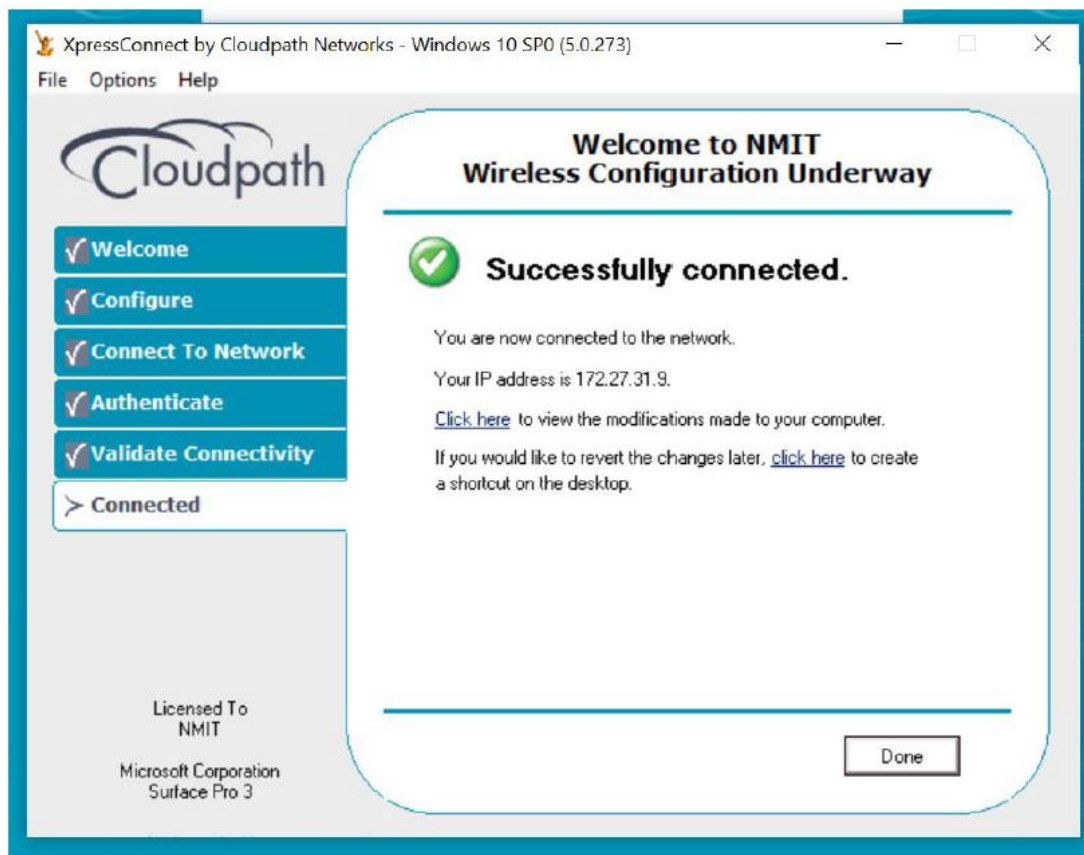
XpressConnect by Cloudpath Networks - Windows 10 SP0 (5.0.273)

File Options Help

Cloudpath

√ Welcome
√ Configure
√ Connect To Network
√ Authenticate
√ Validate Connectivity
> Connected

Licensed To
NMIT

Microsoft Corporation
Surface Pro 3

Welcome to NMIT
Wireless Configuration Underway

Successfully connected.

You are now connected to the network.

Your IP address is 172.27.31.9.

Click here to view the modifications made to your computer.

If you would like to revert the changes later, click here to create a shortcut on the desktop.

Done